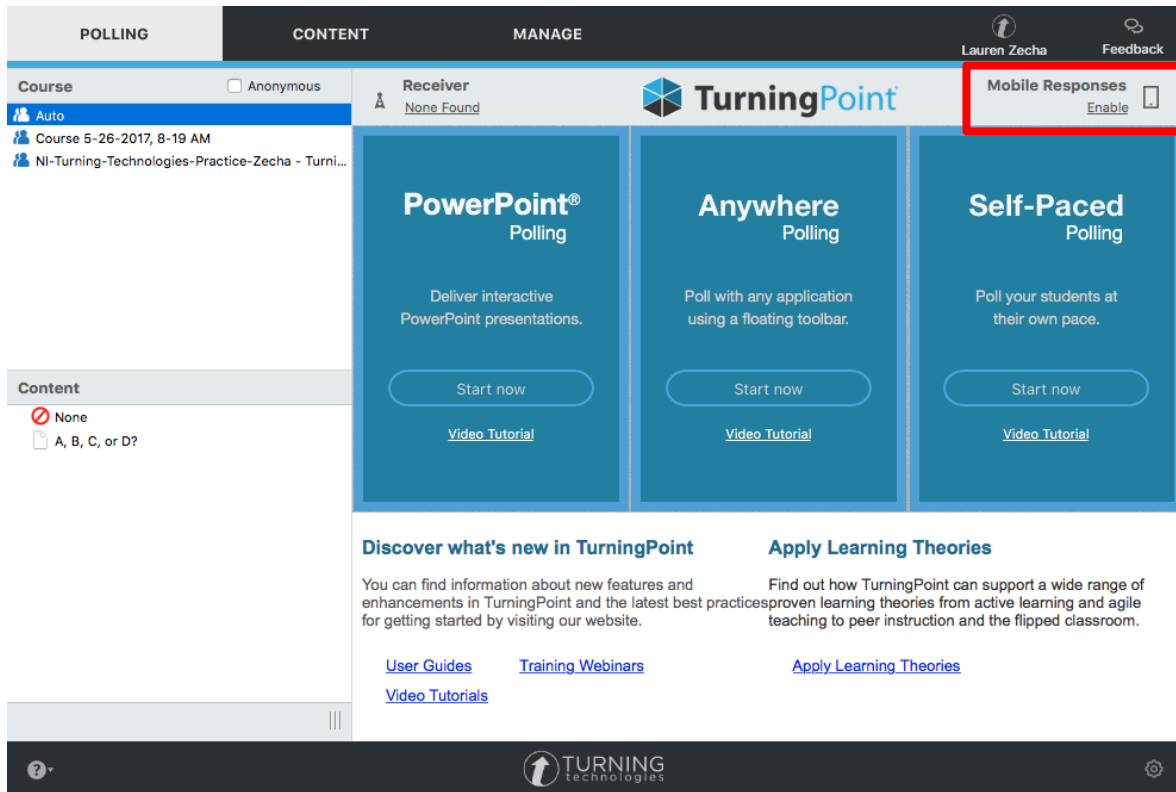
POLLING CONTENT MANAGE

Lauren Zecha Feedback

Course Anonymous

Auto

Course 5-26-2017, 8-19 AM

NI-Turning-Technologies-Practice-Zecha - Turni...

Receiver
None Found

TurningPoint

Mobile Responses
Enable

PowerPoint® Polling

Deliver interactive PowerPoint presentations.

Start now

Video Tutorial

Anywhere Polling

Poll with any application using a floating toolbar.

Start now

Video Tutorial

Self-Paced Polling

Poll your students at their own pace.

Start now

Video Tutorial

Content

None

A, B, C, or D?

Discover what's new in TurningPoint

You can find information about new features and enhancements in TurningPoint and the latest best practices for getting started by visiting our website.

User Guides Training Webinars

Video Tutorials

Apply Learning Theories

Find out how TurningPoint can support a wide range of proven learning theories from active learning and agile teaching to peer instruction and the flipped classroom.

Apply Learning Theories

TURNING technologies